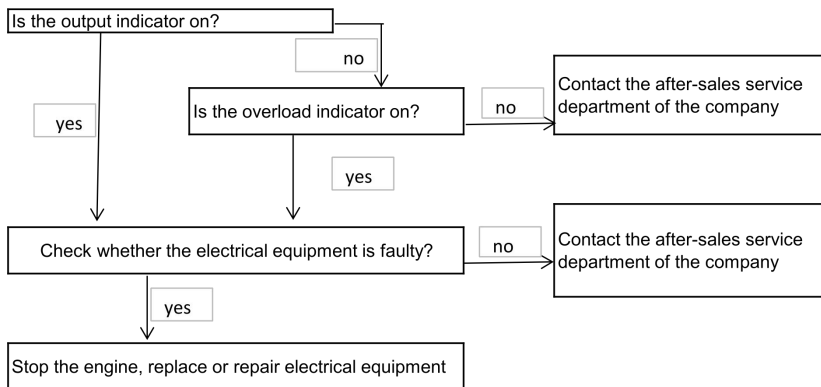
Is the output indicator on?

no

yes

Is the overload indicator on?

no

Contact the after-sales service department of the company

yes

Check whether the electrical equipment is faulty?

no

Contact the after-sales service department of the company

yes

Stop the engine, replace or repair electrical equipment